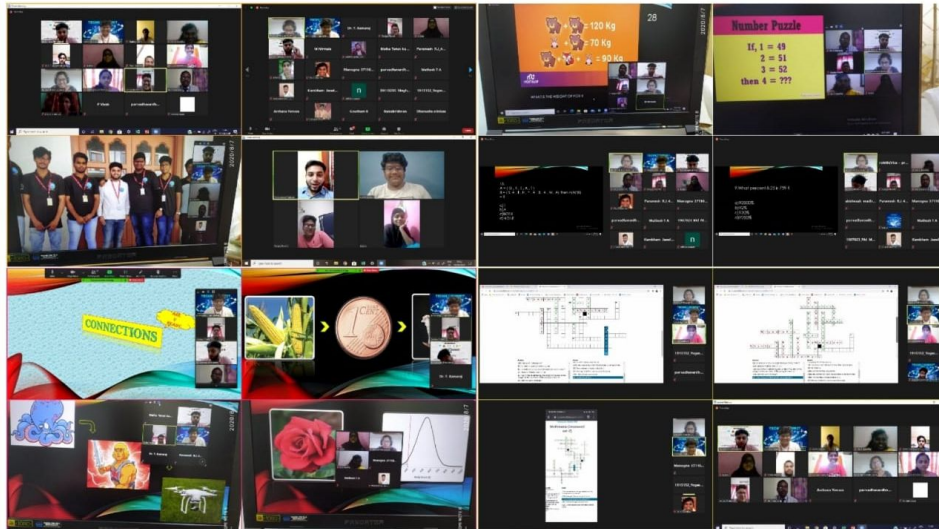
120 Kg
70 Kg
90 Kg
28
WHAT'S THE WEIGHT OF FOX?

Number Puzzle
If, 1 = 49
2 = 51
3 = 52
then 4 = ???

CONNECTIONS

Dr. T. Kalaivani
Paramesh
Manogna
Nathish T A
Kamlesh
Anshana Nimala
parvadhavardh
Manogna 17110
Nathish T A
Kamlesh